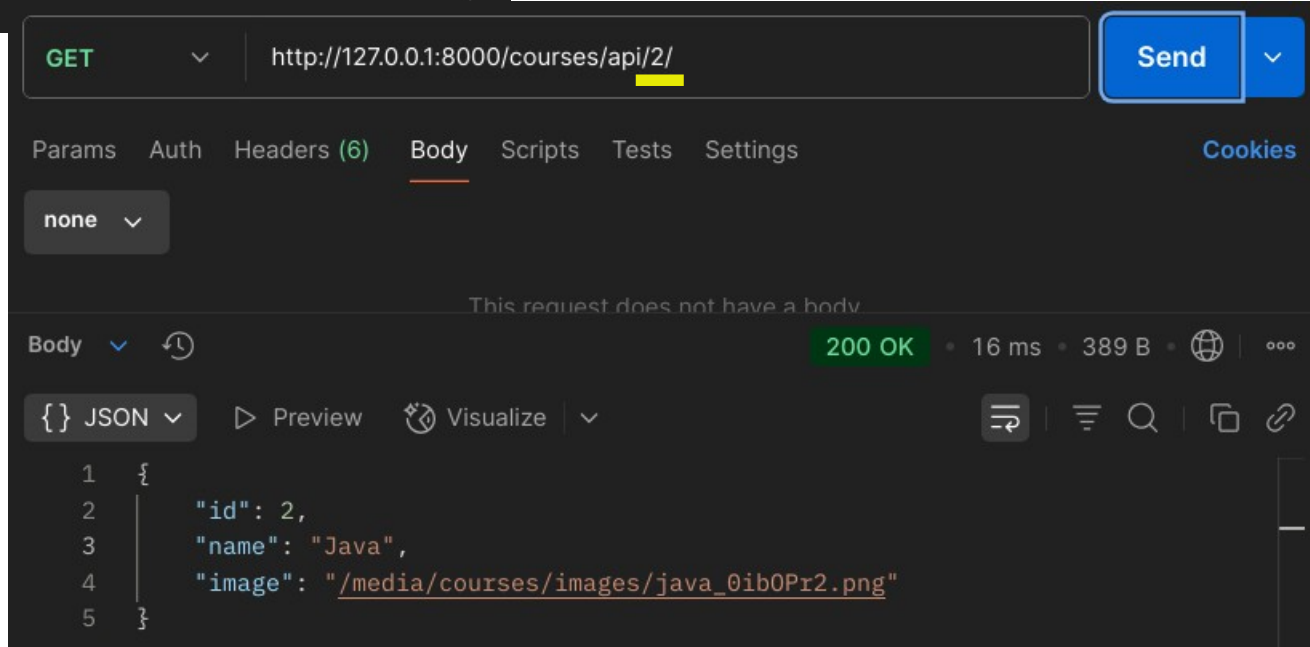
GET http://127.0.0.1:8000/courses/api/2/ Send

Params Auth Headers (6) Body Scripts Tests Settings Cookies

none

This request does not have a body

Body 200 OK • 16 ms • 389 B

{} JSON Preview Visualize

1 {
2 "id": 2,
3 "name": "Java",
4 "image": "/media/courses/images/java_0ibOPr2.png"
5 }